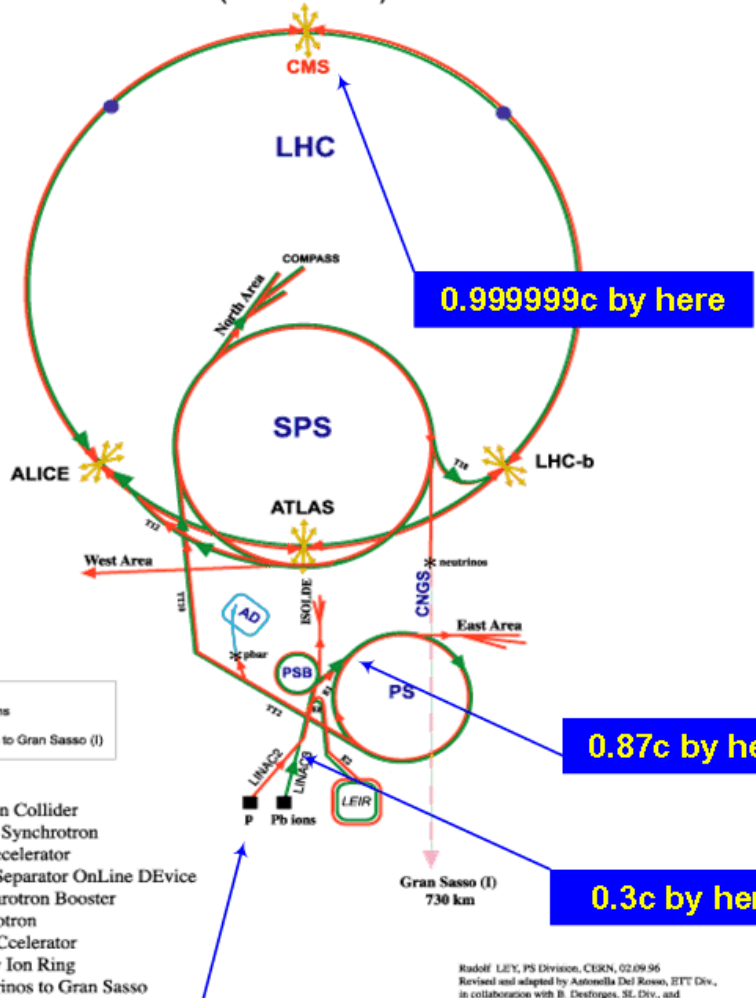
CMS

LHC

0.999999c by here

COMPASS

North Area

SPS

T18

ALICE

LHC-b

ATLAS

T12

West Area

neutrinos

TT10

AD

ISOLDE

CNGS

East Area

pbar

PSB

PS

TT2

E1

E0

E2

0.87c by he

LINAC2

LINAC3

LEIR

P

Pb ions

0.3c by her

ns

to Gran Sasso (I)

n Collider

Synchrotron

ccelerator

Separator OnLine DEvice

rotron Booster

otron

Ccelerator

Ion Ring

inos to Gran Sasso

Gran Sasso (I)
730 km

Rudolf LEY, PS Division, CERN, 02.09.96
Revised and adapted by Antonella Del Rosso, ETT Div.,
in collaboration with B. Desforges, SL Div., and